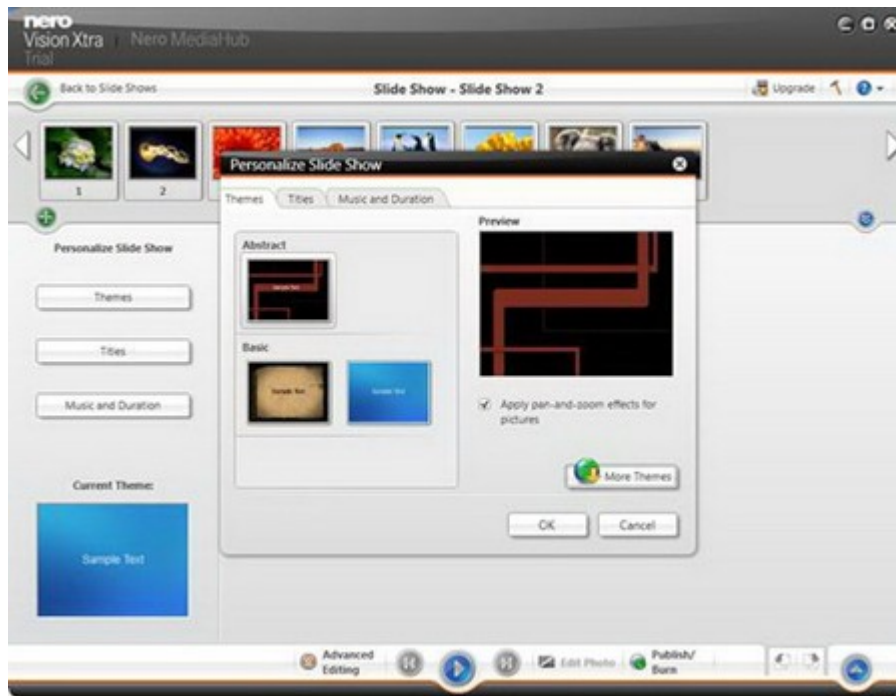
nero
Vision Xtra Nero MediaHub
Trial

Back to Slide Shows

Slide Show - Slide Show 2

Upgrade

1 2

Personalize Slide Show

Themes

Titles

Music and Duration

Current Theme:

Sample Text

Personalize Slide Show

Themes Titles Music and Duration

Abstract

Sample Text

Basic

Sample Text

Sample Text

Preview

Apply pan-and-zoom effects for pictures

More Themes

OK

Cancel

Advanced Editing

Edit Photo

Publish/ Burn